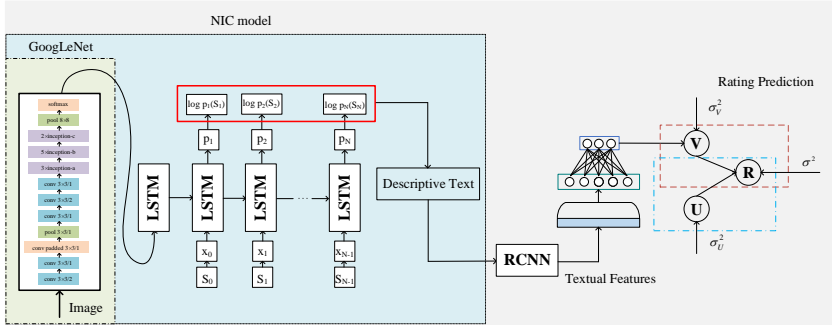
NIC model

GoogLeNet

softmax
pool 8×8
2×inception-c
5×inception-b
3×inception-a
conv 3×3/1
conv 3×3/2
conv 3×3/1
pool 3×3/1
conv padded 3×3/1
conv 3×3/1
conv 3×3/2

Image

LSTM

log $p_1(S_1)$
log $p_2(S_2)$
log $p_N(S_N)$

$p_1$
$p_2$
$p_N$

LSTM
LSTM
LSTM

$x_0$
$x_1$
$x_{N-1}$

$S_0$
$S_1$
$S_{N-1}$

Descriptive Text

RCNN

Textual Features

Rating Prediction

$\sigma_V^2$
V
R
$\sigma^2$
U
$\sigma_U^2$